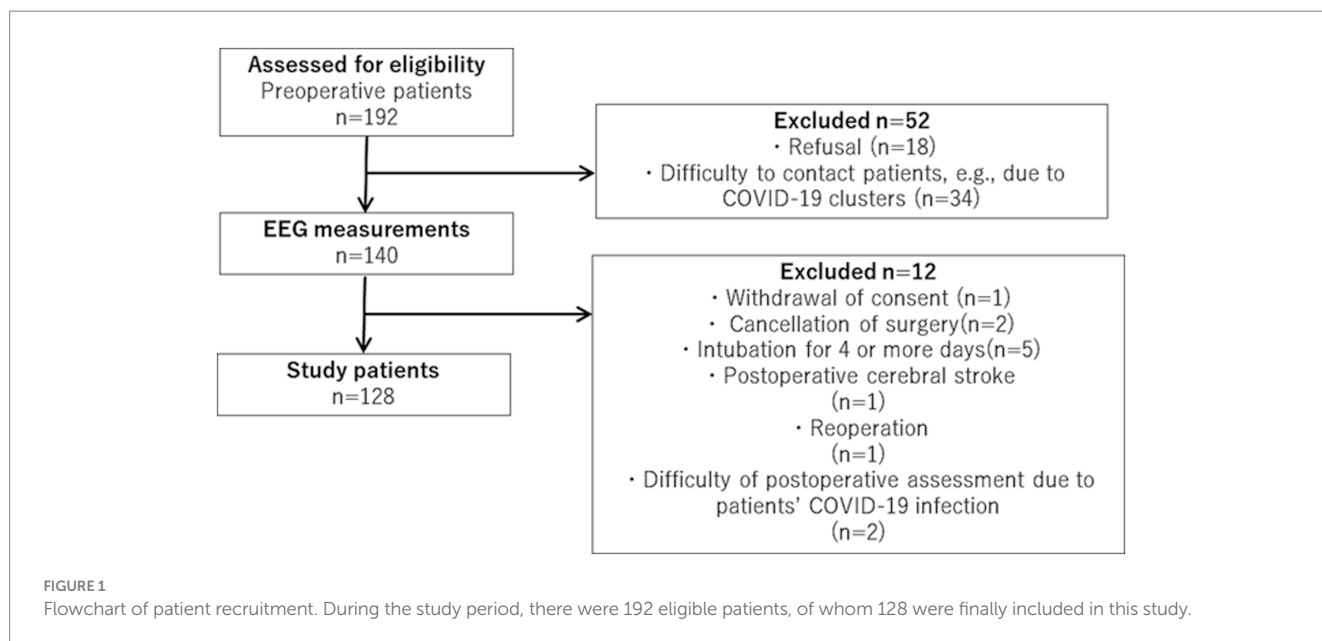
Assessed for eligibility
Preoperative patients
n=192

Excluded n=52
・Refusal (n=18)
・Difficulty to contact patients, e.g., due to COVID-19 clusters (n=34)

EEG measurements
n=140

Excluded n=12
・Withdrawal of consent (n=1)
・ Cancellation of surgery(n=2)
・Intubation for 4 or more days(n=5)
・Postoperative cerebral stroke
(n=1)
・Reoperation
(n=1)
・Difficulty of postoperative assessment due to patients' COVID-19 infection
(n=2)

Study patients
n=128

FIGURE 1
Flowchart of patient recruitment. During the study period, there were 192 eligible patients, of whom 128 were finally included in this study.